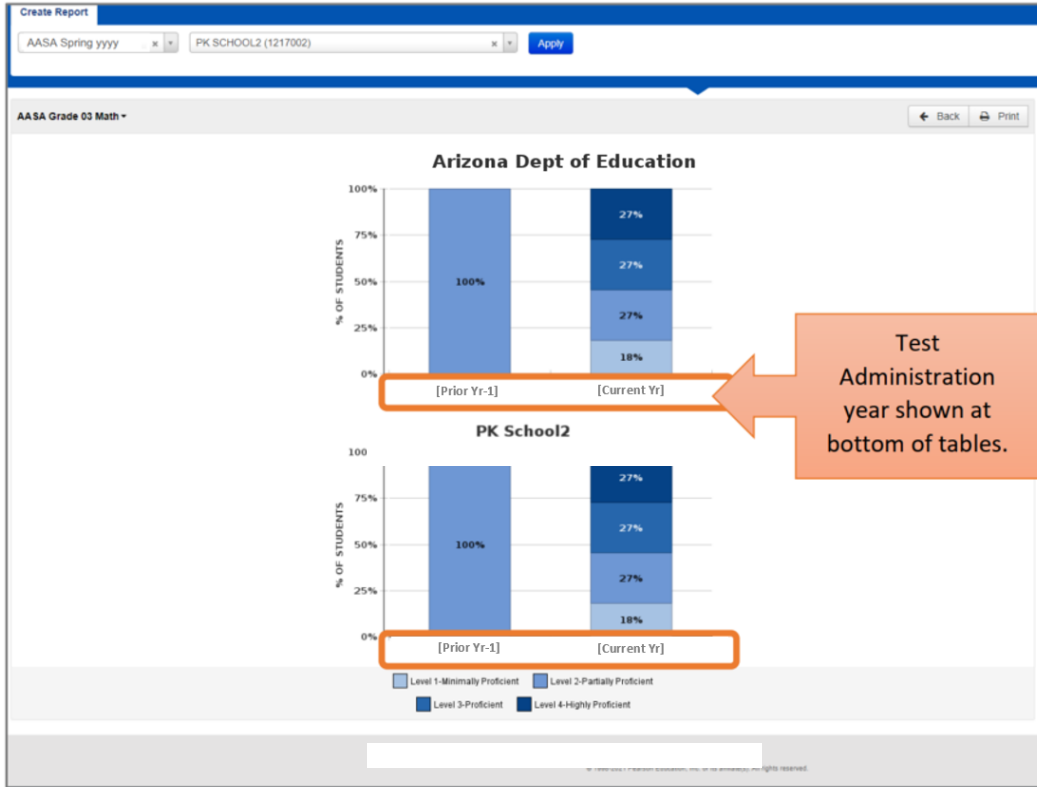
Create Report

AASA Spring yyyy × ▾

PK SCHOOL2 (1217002) × ▾

Apply

AASA Grade 03 Math ▾

Back

Print

Arizona Dept of Education

% OF STUDENTS

100%
75%
50%
25%
0%

100%

27%
27%
27%
18%

[Prior Yr-1]
[Current Yr]

Test Administration year shown at bottom of tables.

PK School2

% OF STUDENTS

100
75%
50%
25%
0%

100%

27%
27%
27%
18%

[Prior Yr-1]
[Current Yr]

Level 1-Minimally Proficient
Level 2-Partially Proficient
Level 3-Proficient
Level 4-Highly Proficient

© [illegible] Pearson Education, Inc. or its affiliate(s). All rights reserved.